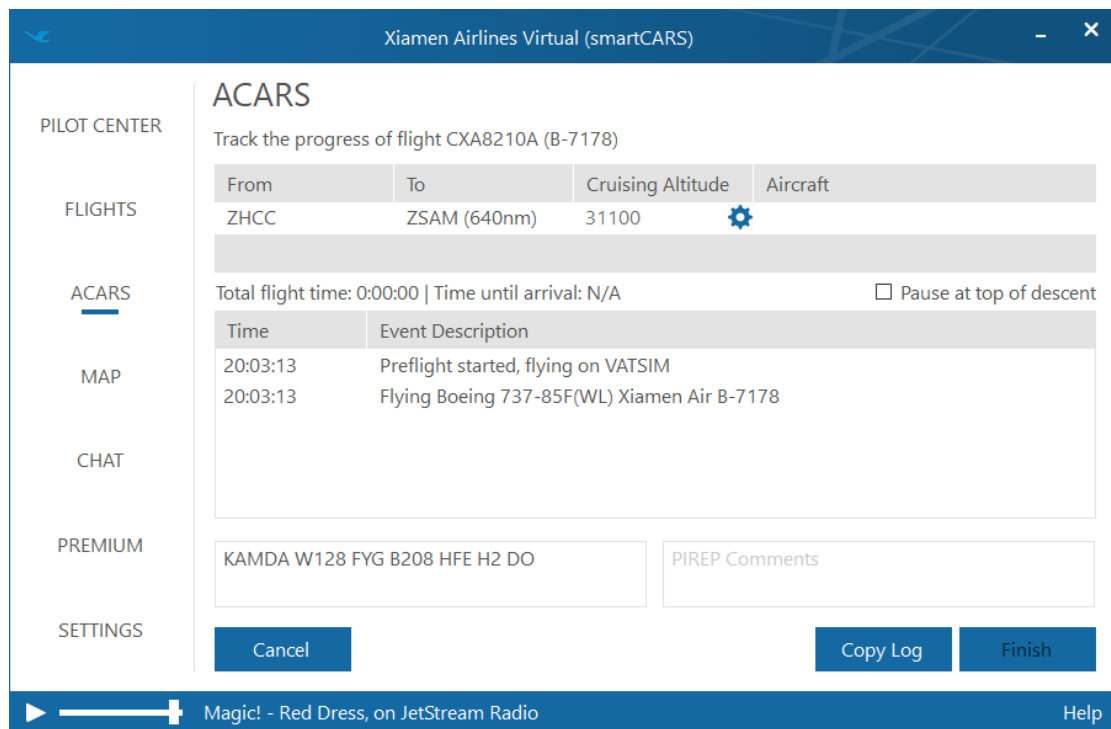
Xiamen Airlines Virtual (smartCARS)

PILOT CENTER

FLIGHTS

ACARS

MAP

CHAT

PREMIUM

SETTINGS

ACARS

Track the progress of flight CXA8210A (B-7178)

| From | To | Cruising Altitude | Aircraft |
|---|---|---|---|
| ZHCC | ZSAM (640nm) | 31100 | |

Total flight time: 0:00:00 | Time until arrival: N/A

Pause at top of descent

| Time | Event Description |
|---|---|
| 20:03:13 | Preflight started, flying on VATSIM |
| 20:03:13 | Flying Boeing 737-85F(WL) Xiamen Air B-7178 |

KAMDA W128 FYG B208 HFE H2 DO

PIREP Comments

Cancel

Copy Log

Finish

Magic! - Red Dress, on JetStream Radio

Help